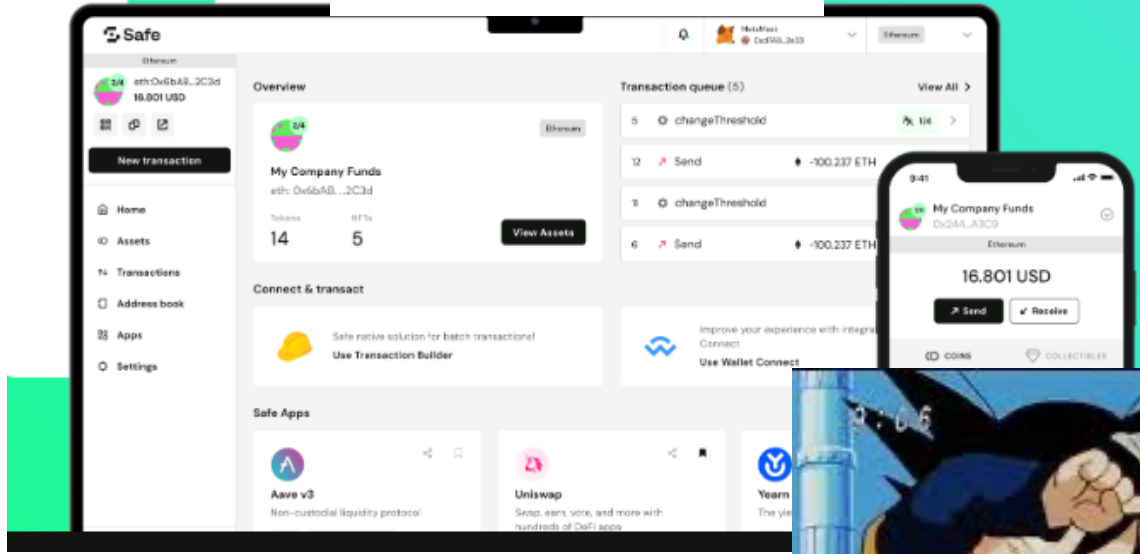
Safe

MetaMask
0xDfA8...2e33

Ethereum

Ethereum
2/4 eth:0x6bAB...2C3d
16.801 USD

New transaction

Home
Assets
Transactions
Address book
Apps
Settings

Overview

2/4
Ethereum
My Company Funds
eth: 0x6bAB...2C3d
Tokens
14
NFTs
5
View Assets

Transaction queue (5)
View All

5 changeThreshold 1/4
12 Send -100.237 ETH
11 changeThreshold
6 Send -100.237 ETH

Connect & transact

Safe native solution for batch transactions!
Use Transaction Builder

Improve your experience with integra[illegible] Connect
Use Wallet Connect

Safe Apps

Aave v3
Non-custodial liquidity protocol

Uniswap
Swap, earn, vote, and more with hundreds of DeFi apps

Yearn
The yie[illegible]

9:41
My Company Funds
0x244...A3C9
Ethereum
16.801 USD
Send
Receive
COINS
COLLECTIBLES

9:06